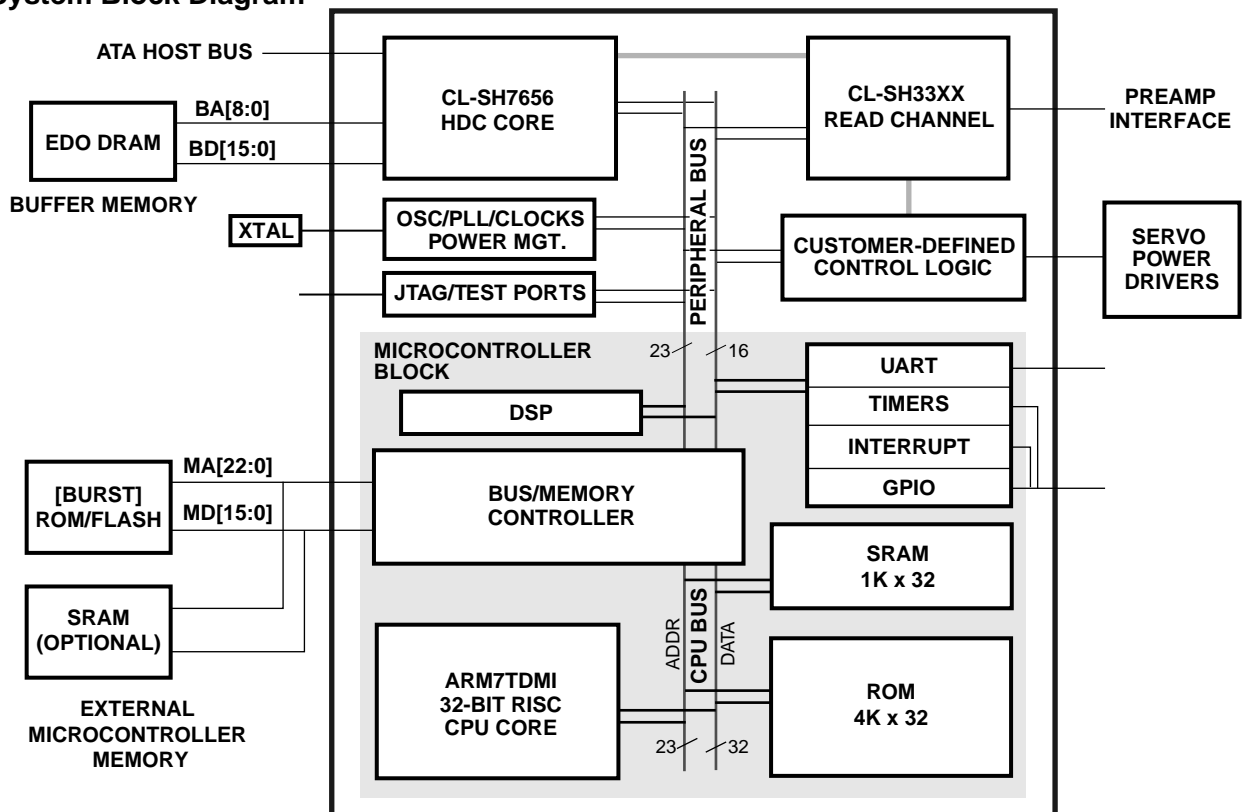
System Block Diagram

ATA HOST BUS

EDO DRAM

BA[8:0]

BD[15:0]

BUFFER MEMORY

CL-SH7656
HDC CORE

CL-SH33XX
READ CHANNEL

PREAMP
INTERFACE

XTAL

OSC/PLL/CLOCKS
POWER MGT.

PERIPHERAL BUS

CUSTOMER-DEFINED
CONTROL LOGIC

SERVO
POWER
DRIVERS

JTAG/TEST PORTS

MICROCONTROLLER
BLOCK

23

16

UART

TIMERS

INTERRUPT

GPIO

DSP

MA[22:0]

MD[15:0]

[BURST]
ROM/FLASH

BUS/MEMORY
CONTROLLER

SRAM
1K x 32

SRAM
(OPTIONAL)

ADDR

CPU BUS

DATA

ARM7TDMI
32-BIT RISC
CPU CORE

ROM
4K x 32

EXTERNAL
MICROCONTROLLER
MEMORY

23

32